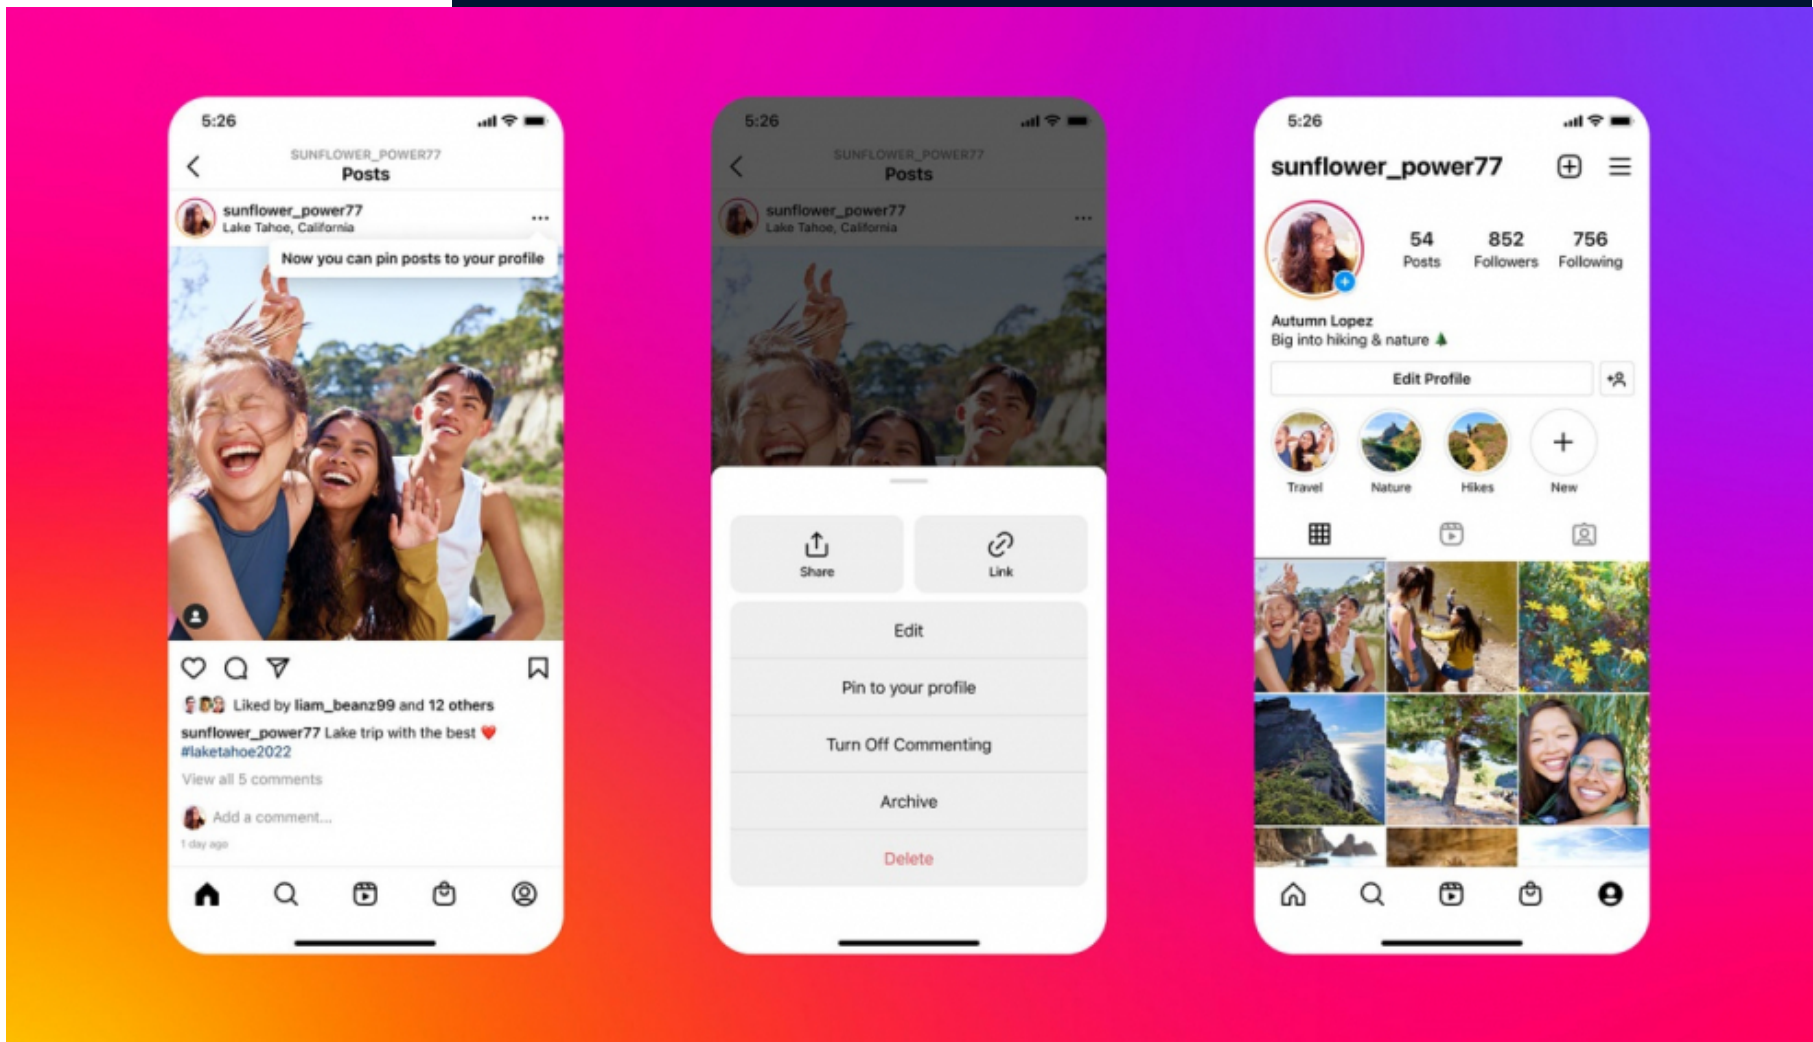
5:26

SUNFLOWER_POWER77
Posts

sunflower_power77
Lake Tahoe, California

Now you can pin posts to your profile

Liked by liam_beanz99 and 12 others

sunflower_power77 Lake trip with the best ❤️ #laketahoe2022

View all 5 comments

Add a comment...

1 day ago

5:26

SUNFLOWER_POWER77
Posts

sunflower_power77
Lake Tahoe, California

Share

Link

Edit

Pin to your profile

Turn Off Commenting

Archive

Delete

5:26

sunflower_power77

54
Posts

852
Followers

756
Following

Autumn Lopez
Big into hiking & nature

Edit Profile

Travel

Nature

Hikes

New